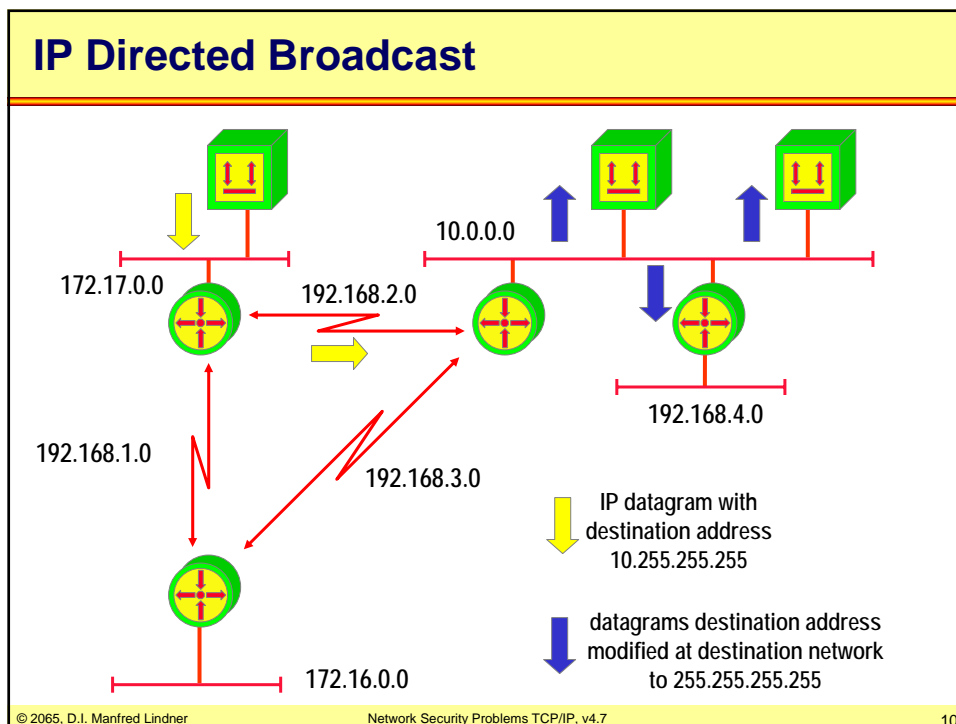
IP Directed Broadcast

172.17.0.0

192.168.2.0

10.0.0.0

192.168.4.0

192.168.1.0

192.168.3.0

IP datagram with destination address 10.255.255.255

datagrams destination address modified at destination network to 255.255.255.255

172.16.0.0

© 2065, D.I. Manfred Lindner

Network Security Problems TCP/IP, v4.7

10